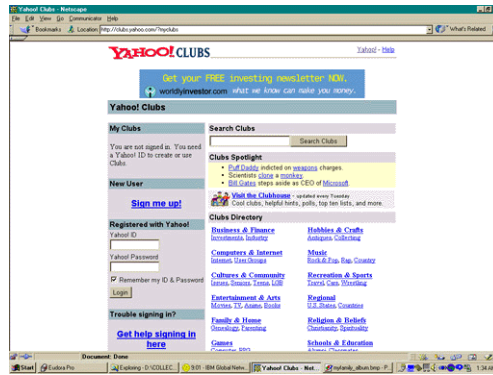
Yahoo! Clubs - Netscape

File Edit View Go Communicator Help

Bookmarks Location: http://clubs.yahoo.com/?myclubs What's Related

YAHOO! CLUBS

Yahoo! - Help

Get your FREE investing newsletter NOW.

worldlyinvestor.com what we know can make you money.

Yahoo! Clubs

My Clubs

You are not signed in. You need a Yahoo! ID to create or use Clubs.

New User

Sign me up!

Registered with Yahoo!

Yahoo! ID

Yahoo! Password

Remember my ID & Password

Login

Trouble signing in?

Get help signing in here

Search Clubs

Search Clubs

Clubs Spotlight

- Puff Daddy indicted on weapons charges.
- Scientists clone a monkey.
- Bill Gates steps aside as CEO of Microsoft.

Visit the Clubhouse - updated every Tuesday
Cool clubs, helpful hints, polls, top ten lists, and more.

Clubs Directory

Business & Finance
Investments, Industry

Computers & Internet
Internet, User Groups

Cultures & Community
Issues, Seniors, Teens, LGB

Entertainment & Arts
Movies, TV, Anime, Books

Family & Home
Genealogy, Parenting

Games
Computer, RPG

Hobbies & Crafts
Antiques, Collecting

Music
Rock & Pop, Rap, Country

Recreation & Sports
Travel, Cars, Wrestling

Regional
U.S. States, Countries

Religion & Beliefs
Christianity, Spirituality

Schools & Education
Alumni, Classmates

Document: Done

Start Eudora Pro Exploring - D:\COLLEC... 9:01 - IBM Global Netw... Yahoo! Clubs - Net... myfamily_album.bmp - P... 1:34 AM